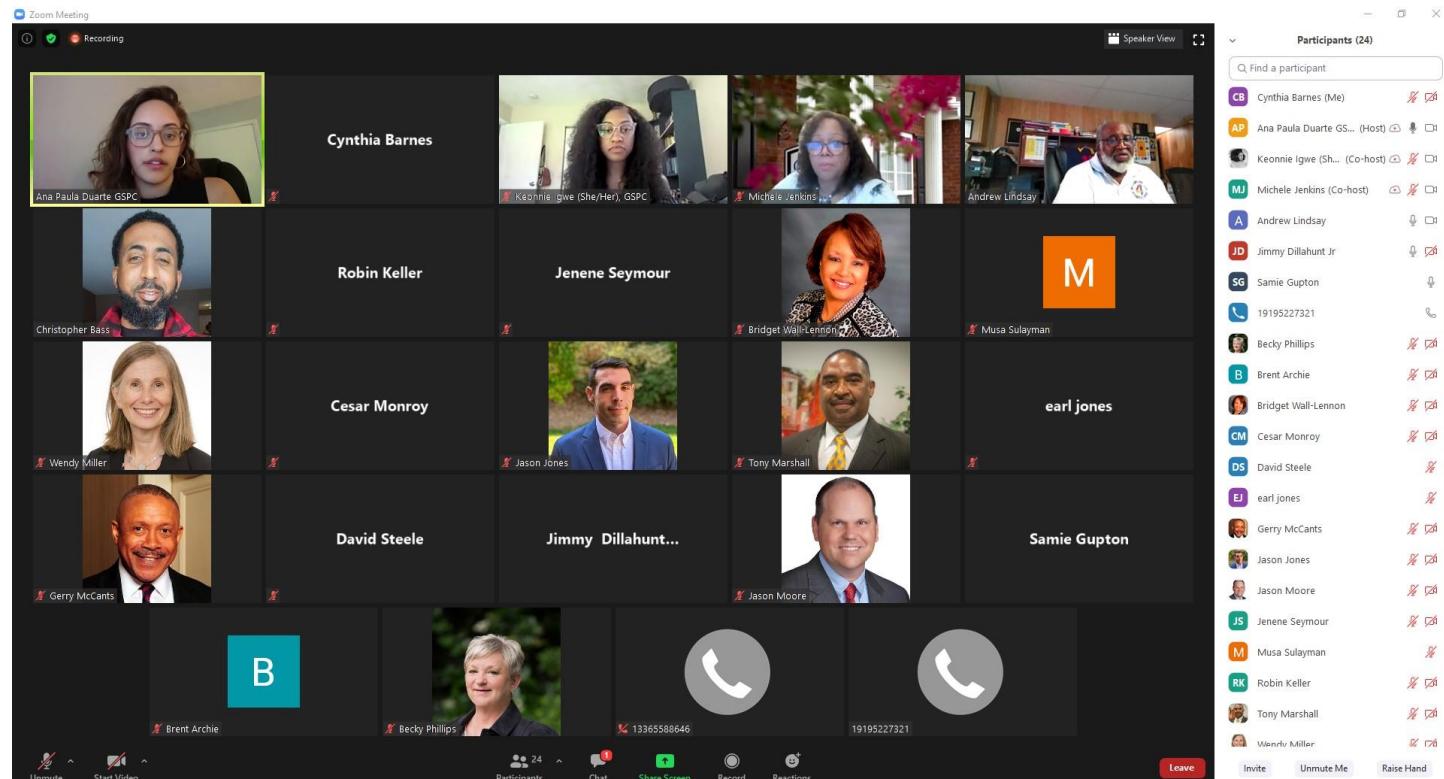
Zoom Meeting

Recording

Speaker View

Ana Paula Duarte GSPC

Cynthia Barnes

Keonnie Igwe (She/Her), GSPC

Michele Jenkins

Andrew Lindsay

Christopher Bass

Robin Keller

Jenene Seymour

Bridget Wall-Lennon

M

Musa Sulayman

Wendy Miller

Cesar Monroy

Jason Jones

Tony Marshall

earl jones

Gerry McCants

David Steele

Jimmy Dillahunt...

Jason Moore

Samie Gupton

B

Brent Archie

Becky Phillips

13365588646

19195227321

Unmute

Start Video

24

Participants

Chat

Share Screen

Record

Reactions

Leave

Participants (24)

Find a participant

CB Cynthia Barnes (Me)

AP Ana Paula Duarte GS... (Host)

Keonnie Igwe (Sh... (Co-host)

MJ Michele Jenkins (Co-host)

A Andrew Lindsay

JD Jimmy Dillahunt Jr

SG Samie Gupton

19195227321

Becky Phillips

B Brent Archie

Bridget Wall-Lennon

CM Cesar Monroy

DS David Steele

EJ earl jones

Gerry McCants

Jason Jones

Jason Moore

JS Jenene Seymour

M Musa Sulayman

RK Robin Keller

Tony Marshall

Wendy Miller

Invite

Unmute Me

Raise Hand